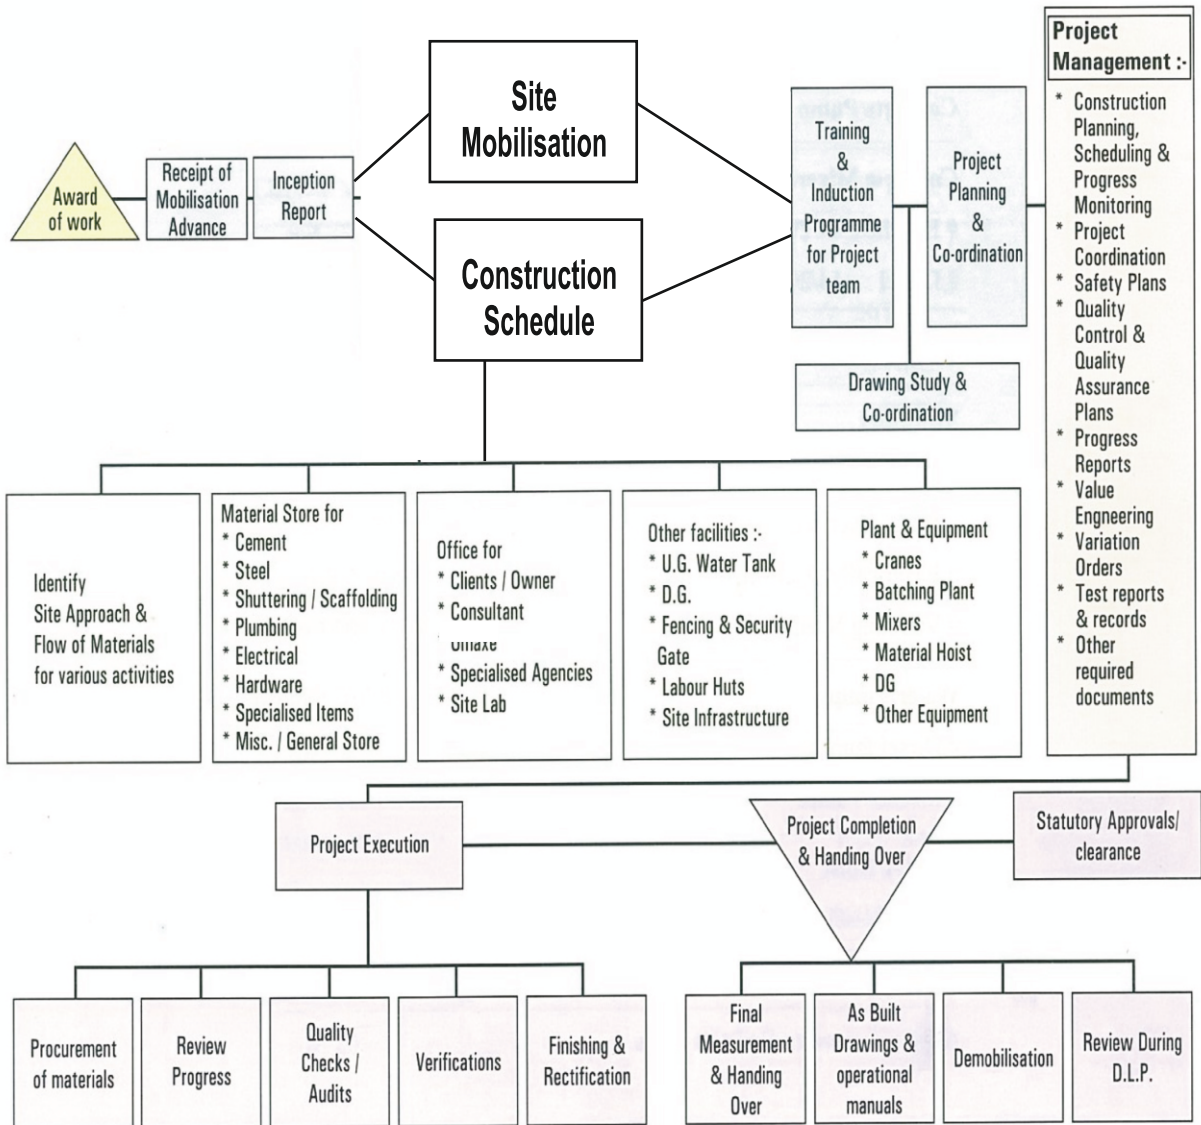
Award of work

Receipt of Mobilisation Advance

Inception Report

Site Mobilisation

Construction Schedule

Training & Induction Programme for Project team

Project Planning & Co-ordination

Drawing Study & Co-ordination

Project Management :-
* Construction Planning, Scheduling & Progress Monitoring
* Project Coordination
* Safety Plans
* Quality Control & Quality Assurance Plans
* Progress Reports
* Value Engineering
* Variation Orders
* Test reports & records
* Other required documents

Identify Site Approach & Flow of Materials for various activities

Material Store for
* Cement
* Steel
* Shuttering / Scaffolding
* Plumbing
* Electrical
* Hardware
* Specialised Items
* Misc. / General Store

Office for
* Clients / Owner
* Consultant
Umaxe
* Specialised Agencies
* Site Lab

Other facilities :-
* U.G. Water Tank
* D.G.
* Fencing & Security Gate
* Labour Huts
* Site Infrastructure

Plant & Equipment
* Cranes
* Batching Plant
* Mixers
* Material Hoist
* DG
* Other Equipment

Project Execution

Project Completion & Handing Over

Statutory Approvals/ clearance

Procurement of materials

Review Progress

Quality Checks / Audits

Verifications

Finishing & Rectification

Final Measurement & Handing Over

As Built Drawings & operational manuals

Demobilisation

Review During D.L.P.